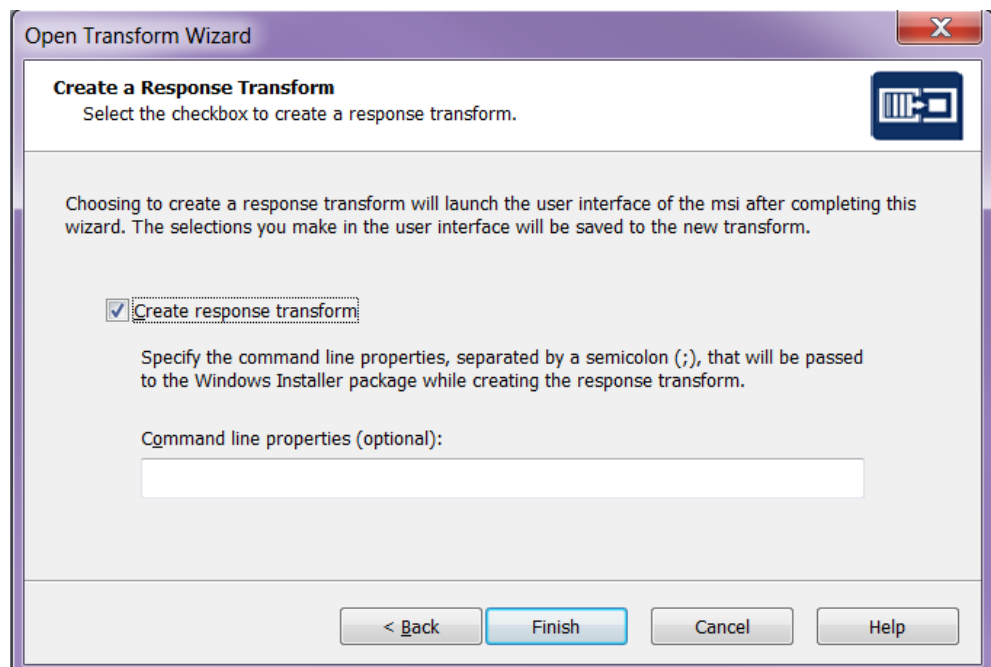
Open Transform Wizard

Create a Response Transform
Select the checkbox to create a response transform.

Choosing to create a response transform will launch the user interface of the msi after completing this wizard. The selections you make in the user interface will be saved to the new transform.

☑ Create response transform

Specify the command line properties, separated by a semicolon (;), that will be passed to the Windows Installer package while creating the response transform.

Command line properties (optional):

< Back
Finish
Cancel
Help